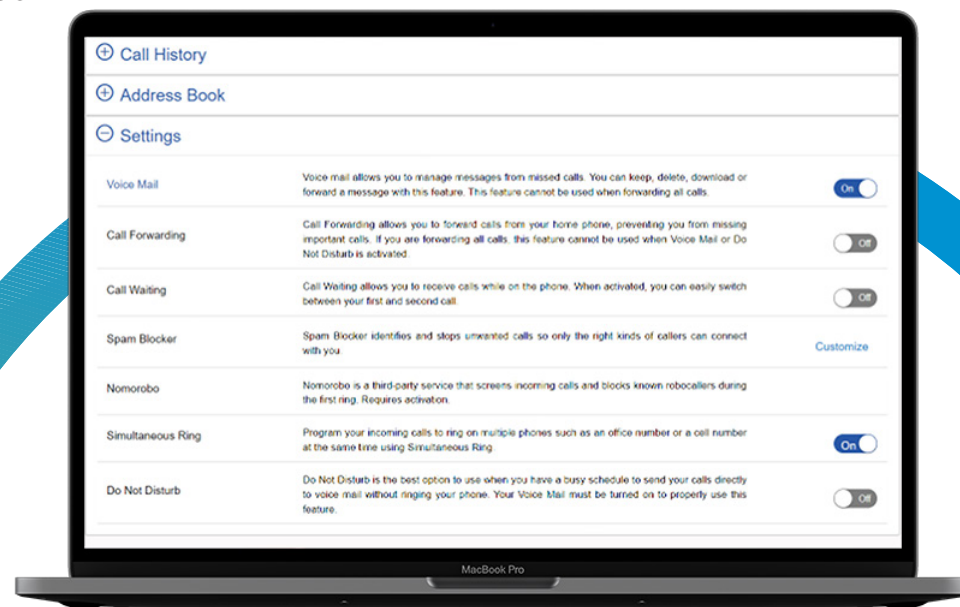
⊕ Call History

⊕ Address Book

⊖ Settings

| | | |
|---|---|---|
| Voice Mail | Voice mail allows you to manage messages from missed calls. You can keep, delete, download or forward a message with this feature. This feature cannot be used when forwarding all calls. | On |
| Call Forwarding | Call Forwarding allows you to forward calls from your home phone, preventing you from missing important calls. If you are forwarding all calls, this feature cannot be used when Voice Mail or Do Not Disturb is activated. | Off |
| Call Waiting | Call Waiting allows you to receive calls while on the phone. When activated, you can easily switch between your first and second call. | Off |
| Spam Blocker | Spam Blocker identifies and stops unwanted calls so only the right kinds of callers can connect with you. | Customize |
| Nomorobo | Nomorobo is a third-party service that screens incoming calls and blocks known robocallers during the first ring. Requires activation. | |
| Simultaneous Ring | Program your incoming calls to ring on multiple phones such as an office number or a cell number at the same time using Simultaneous Ring. | On |
| Do Not Disturb | Do Not Disturb is the best option to use when you have a busy schedule to send your calls directly to voice mail without ringing your phone. Your Voice Mail must be turned on to properly use this feature. | Off |

MacBook Pro